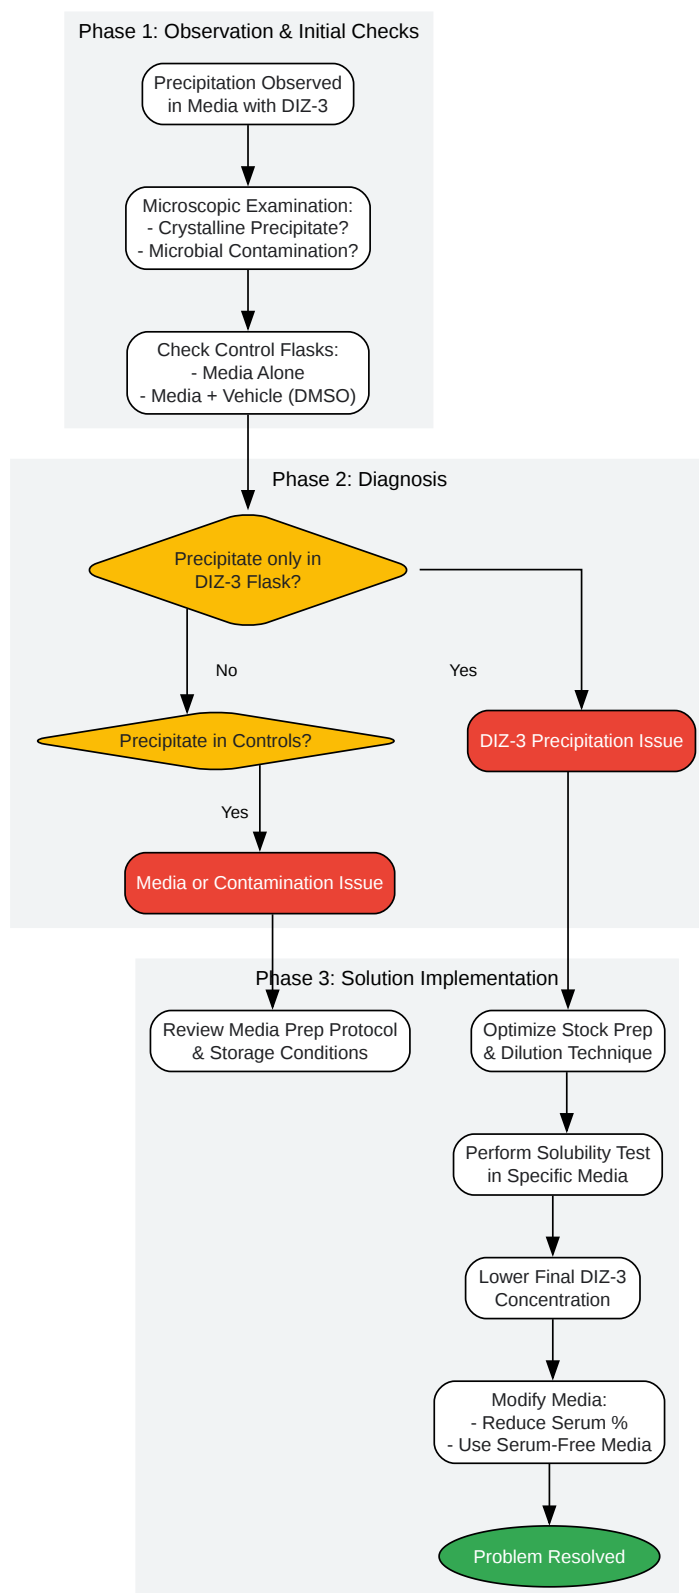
Phase 1: Observation & Initial Checks

Precipitation Observed in Media with DIZ-3

Microscopic Examination:
- Crystalline Precipitate?
- Microbial Contamination?

Check Control Flasks:
- Media Alone
- Media + Vehicle (DMSO)

Phase 2: Diagnosis

Precipitate only in DIZ-3 Flask?

No

Yes

Precipitate in Controls?

DIZ-3 Precipitation Issue

Yes

Media or Contamination Issue

Phase 3: Solution Implementation

Review Media Prep Protocol & Storage Conditions

Optimize Stock Prep & Dilution Technique

Perform Solubility Test in Specific Media

Lower Final DIZ-3 Concentration

Modify Media:
- Reduce Serum %
- Use Serum-Free Media

Problem Resolved